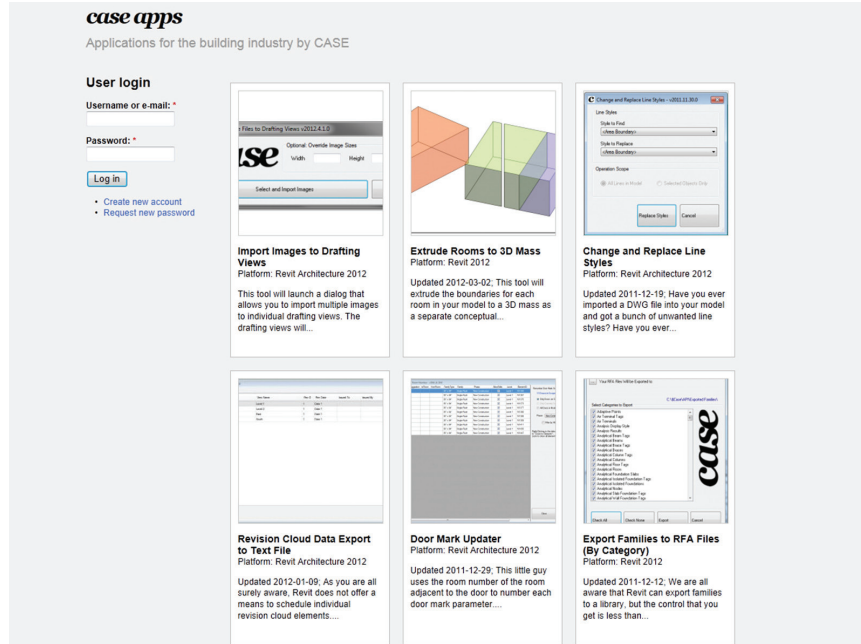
case apps

Applications for the building industry by CASE

User login

Username or e-mail: *

Password: *

Log in

• Create new account
• Request new password

Files to Drafting Views v2012.4.1.0
Optional: Override Image Sizes
Width Height
ase
Select and Import Images

Import Images to Drafting Views
Platform: Revit Architecture 2012

This tool will launch a dialog that allows you to import multiple images to individual drafting views. The drafting views will...

Extrude Rooms to 3D Mass
Platform: Revit 2012

Updated 2012-03-02; This tool will extrude the boundaries for each room in your model to a 3D mass as a separate conceptual...

Change and Replace Line Styles - v2011.11.30.0
Line Styles
Style to Find
<Area Boundary>
Style to Replace
<Area Boundary>
Operation Scope
All Lines in Model
Selected Objects Only
Replace Styles
Cancel

Change and Replace Line Styles
Platform: Revit Architecture 2012

Updated 2011-12-19; Have you ever imported a DWG file into your model and got a bunch of unwanted line styles? Have you ever...

Revision Cloud Data Export to Text File
Platform: Revit Architecture 2012

Updated 2012-01-09; As you are all surely aware, Revit does not offer a means to schedule individual revision cloud elements....

Door Mark Updater
Platform: Revit Architecture 2012

Updated 2011-12-29; This little guy uses the room number of the room adjacent to the door to number each door mark parameter....

Your RFA Files Will be Exported to:
Select Categories to Export
case
Check All
Check None
Export
Cancel

Export Families to RFA Files (By Category)
Platform: Revit 2012

Updated 2011-12-12; We are all aware that Revit can export families to a library, but the control that you get is less than...